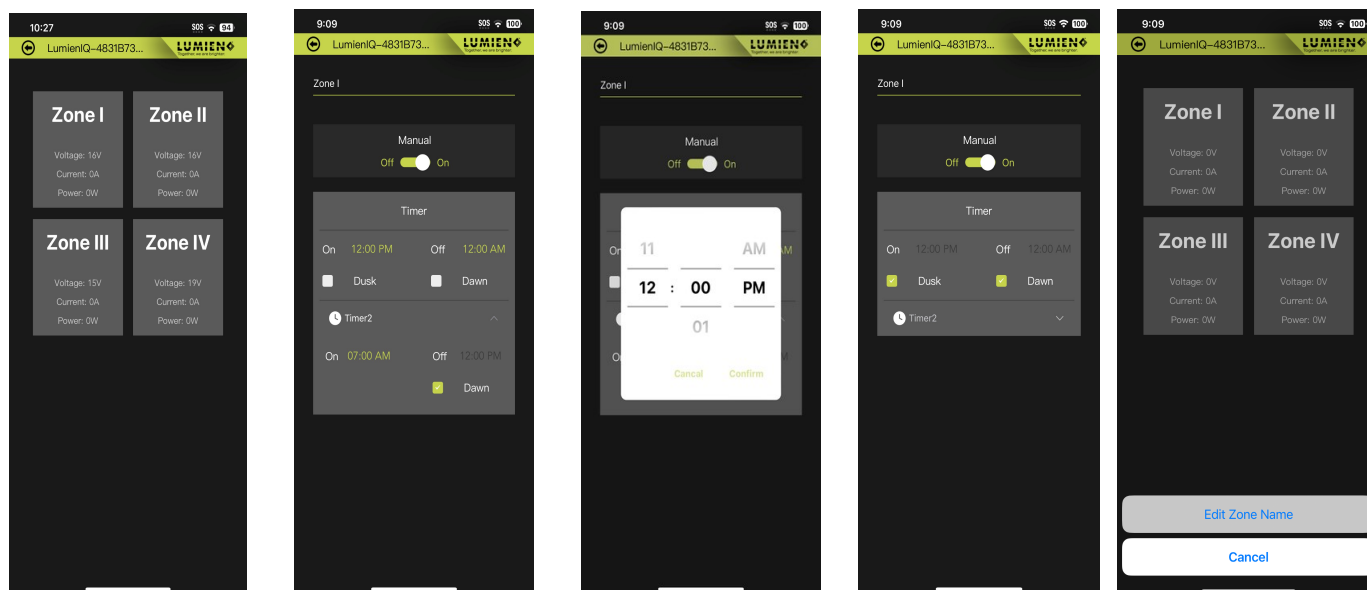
10:27
SOS 94
LumienIQ-4831B73...
LUMIEN
Together we are brighter

Zone I
Voltage: 16V
Current: 0A
Power: 0W

Zone II
Voltage: 16V
Current: 0A
Power: 0W

Zone III
Voltage: 15V
Current: 0A
Power: 0W

Zone IV
Voltage: 19V
Current: 0A
Power: 0W

9:09
SOS 100
LumienIQ-4831B73...
LUMIEN
Together we are brighter

Zone I
Manual
Off On
Timer
On 12:00 PM Off 12:00 AM
Dusk Dawn
Timer2
On 07:00 AM Off 12:00 PM
Dawn

9:09
SOS 100
LumienIQ-4831B73...
LUMIEN
Zone I
Manual
Off On
11 AM
12 : 00 PM
01
Cancel Confirm

9:09
SOS 100
LumienIQ-4831B73...
LUMIEN
Zone I
Manual
Off On
Timer
On 12:00 PM Off 12:00 AM
Dusk Dawn
Timer2

9:09
SOS 100
LumienIQ-4831B73...
LUMIEN

Zone I
Voltage: 0V
Current: 0A
Power: 0W

Zone II
Voltage: 0V
Current: 0A
Power: 0W

Zone III
Voltage: 0V
Current: 0A
Power: 0W

Zone IV
Voltage: 0V
Current: 0A
Power: 0W

Edit Zone Name
Cancel